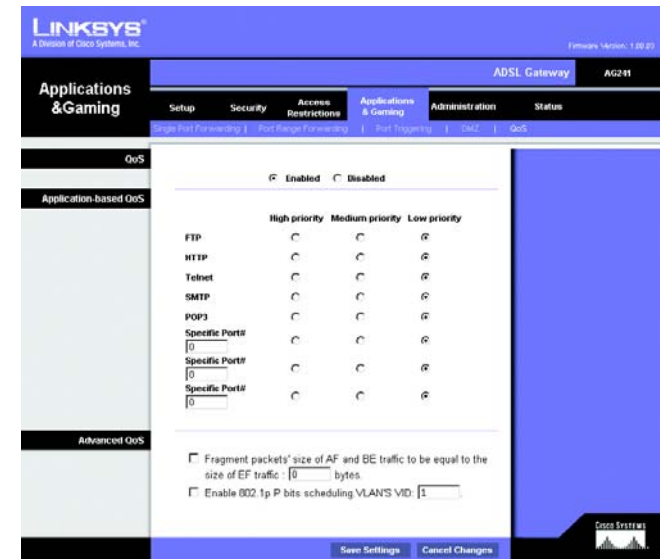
LINKSYS®
A Division of Cisco Systems, Inc.

Firmware Version: 1.00.20

Applications &Gaming

ADSL Gateway AG241

Setup | Security | Access Restrictions | Applications & Gaming | Administration | Status

Single Port Forwarding | Port Range Forwarding | Port Triggering | DMZ | QoS

QoS

Enabled Disabled

Application-based QoS

| | High priority | Medium priority | Low priority |
|---|---|---|---|
| FTP | | | |
| HTTP | | | |
| Telnet | | | |
| SMTP | | | |
| POP3 | | | |
| Specific Port# 0 | | | |
| Specific Port# 0 | | | |
| Specific Port# 0 | | | |

Advanced QoS

Fragment packets' size of AF and BE traffic to be equal to the size of EF traffic : 0 bytes.

Enable 802.1p P bits scheduling VLAN'S VID: 1

Save Settings Cancel Changes

Cisco Systems